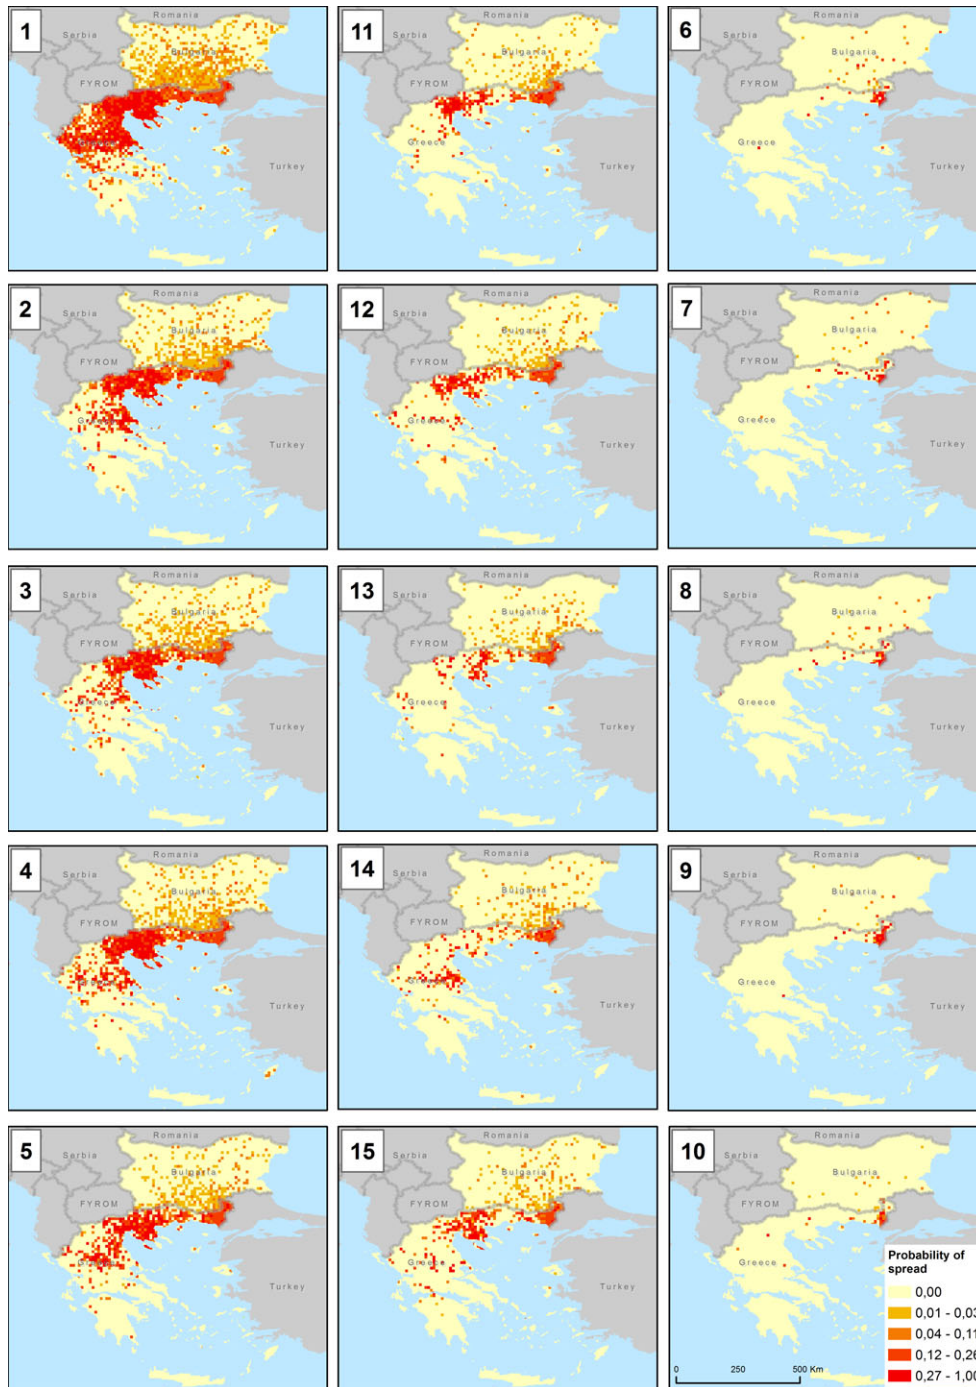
1
Romania
Serbia
Bulgaria
FYROM
Greece
Turkey

11
Romania
Serbia
Bulgaria
FYROM
Greece
Turkey

6
Romania
Serbia
Bulgaria
FYROM
Greece
Turkey

2
Romania
Serbia
Bulgaria
FYROM
Greece
Turkey

12
Romania
Serbia
Bulgaria
FYROM
Greece
Turkey

7
Romania
Serbia
Bulgaria
FYROM
Greece
Turkey

3
Romania
Serbia
Bulgaria
FYROM
Greece
Turkey

13
Romania
Serbia
Bulgaria
FYROM
Greece
Turkey

8
Romania
Serbia
Bulgaria
FYROM
Greece
Turkey

4
Romania
Serbia
Bulgaria
FYROM
Greece
Turkey

14
Romania
Serbia
Bulgaria
FYROM
Greece
Turkey

9
Romania
Serbia
Bulgaria
FYROM
Greece
Turkey

5
Romania
Serbia
Bulgaria
FYROM
Greece
Turkey

15
Romania
Serbia
Bulgaria
FYROM
Greece
Turkey

10
Romania
Serbia
Bulgaria
FYROM
Greece

Probability of spread
0,00
0,01 - 0,0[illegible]
0,04 - 0,1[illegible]
0,12 - 0,2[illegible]
0,27 - 1,0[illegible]

0 250 500 Km